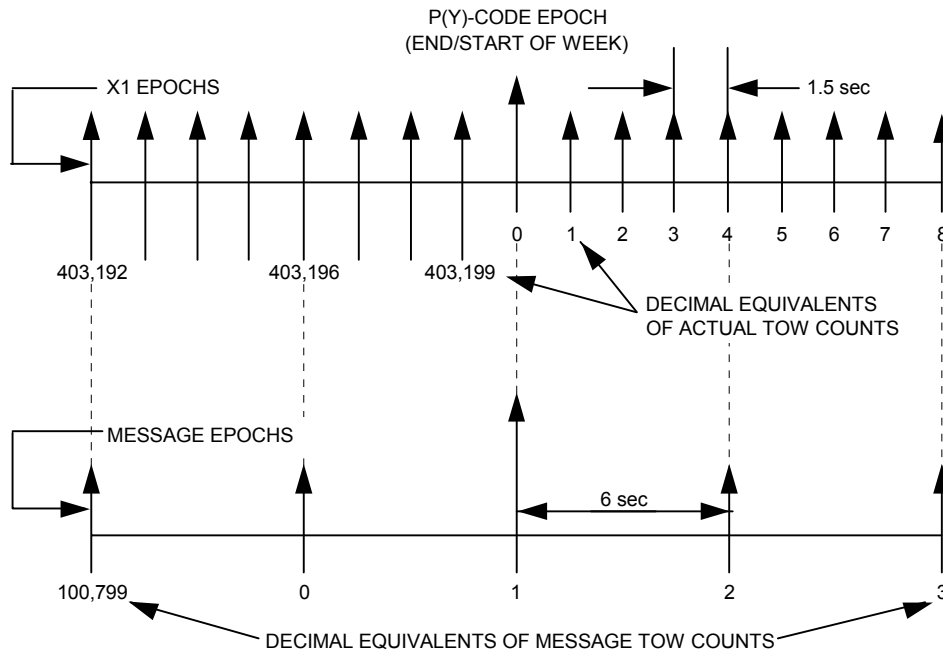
P(Y)-CODE EPOCH
(END/START OF WEEK)

X1 EPOCHS

1.5 sec

0 1 2 3 4 5 6 7 8

403,192 403,196 403,199

DECIMAL EQUIVALENTS OF ACTUAL TOW COUNTS

MESSAGE EPOCHS

6 sec

100,799 0 1 2 3

DECIMAL EQUIVALENTS OF MESSAGE TOW COUNTS